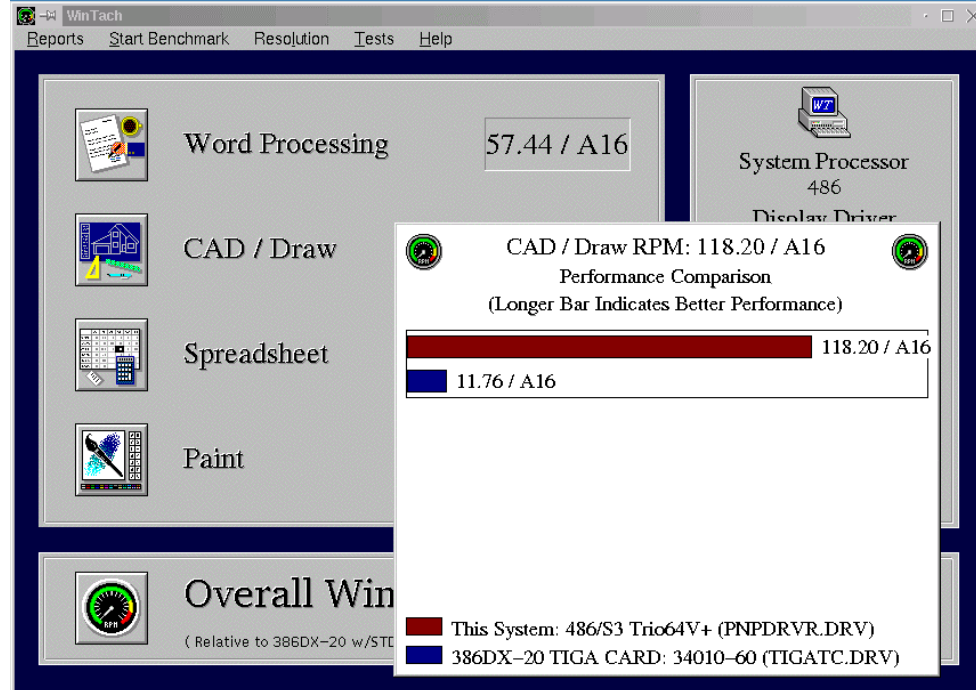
WinTach

Reports Start Benchmark Resolution Tests Help

Word Processing 57.44 / A16

CAD / Draw

Spreadsheet

Paint

Overall Win

( Relative to 386DX–20 w/STD

System Processor
486
Display Driver

CAD / Draw RPM: 118.20 / A16
Performance Comparison
(Longer Bar Indicates Better Performance)

118.20 / A16

11.76 / A16

This System: 486/S3 Trio64V+ (PNPDRVR.DRV)
386DX–20 TIGA CARD: 34010–60 (TIGATC.DRV)

WT

RPM